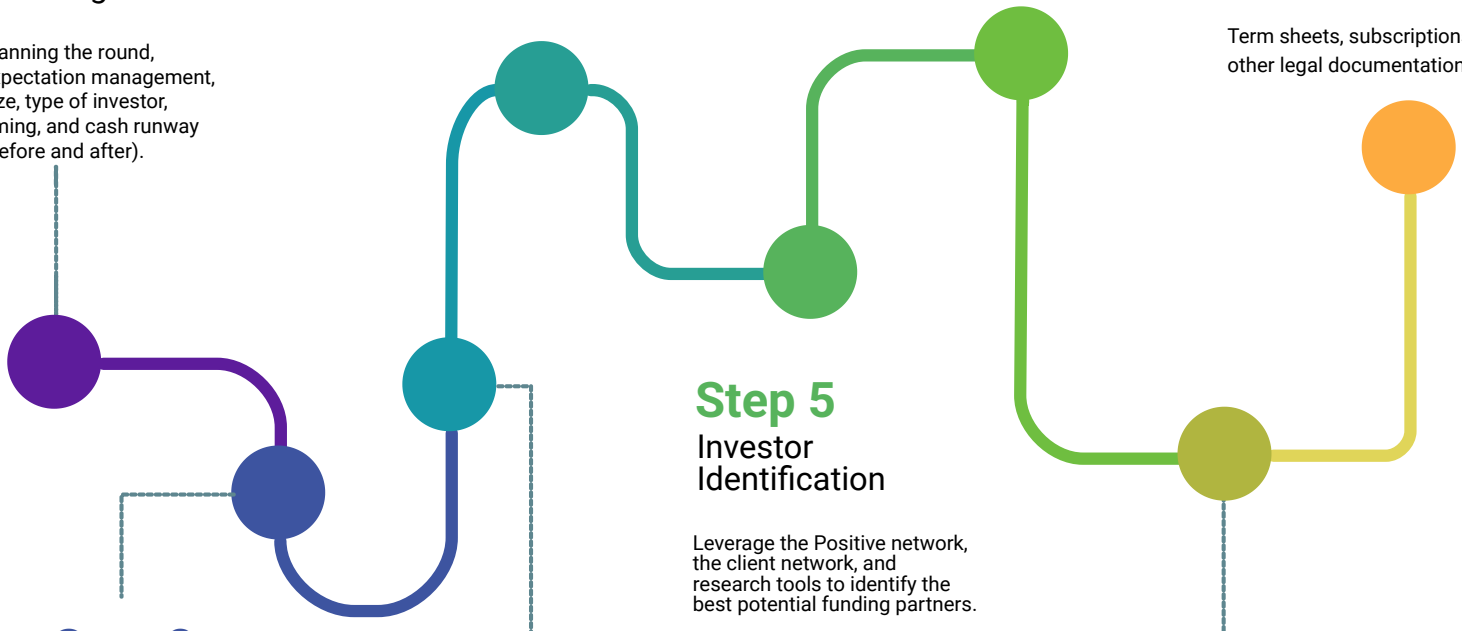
anning the round, pectation management, ze, type of investor, ning, and cash runway efore and after).

Term sheets, subscription other legal documentation

Step 5
Investor Identification

Leverage the Positive network, the client network, and research tools to identify the best potential funding partners.